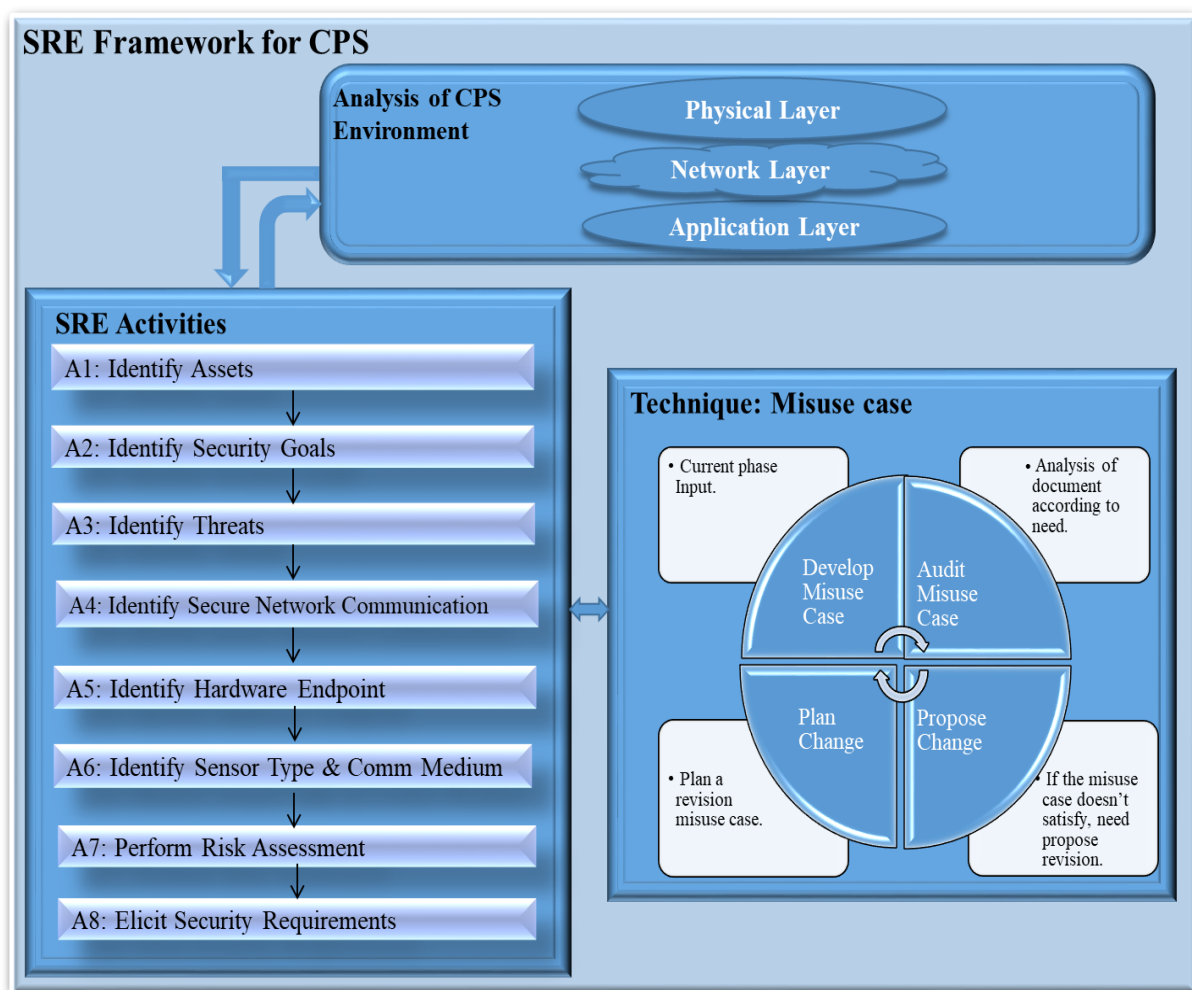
SRE Framework for CPS

Analysis of CPS Environment

Physical Layer

Network Layer

Application Layer

SRE Activities

A1: Identify Assets

A2: Identify Security Goals

A3: Identify Threats

A4: Identify Secure Network Communication

A5: Identify Hardware Endpoint

A6: Identify Sensor Type & Comm Medium

A7: Perform Risk Assessment

A8: Elicit Security Requirements

Technique: Misuse case

• Current phase Input.

• Analysis of document according to need.

Develop Misuse Case

Audit Misuse Case

Plan Change

Propose Change

• Plan a revision misuse case.

• If the misuse case doesn't satisfy, need propose revision.